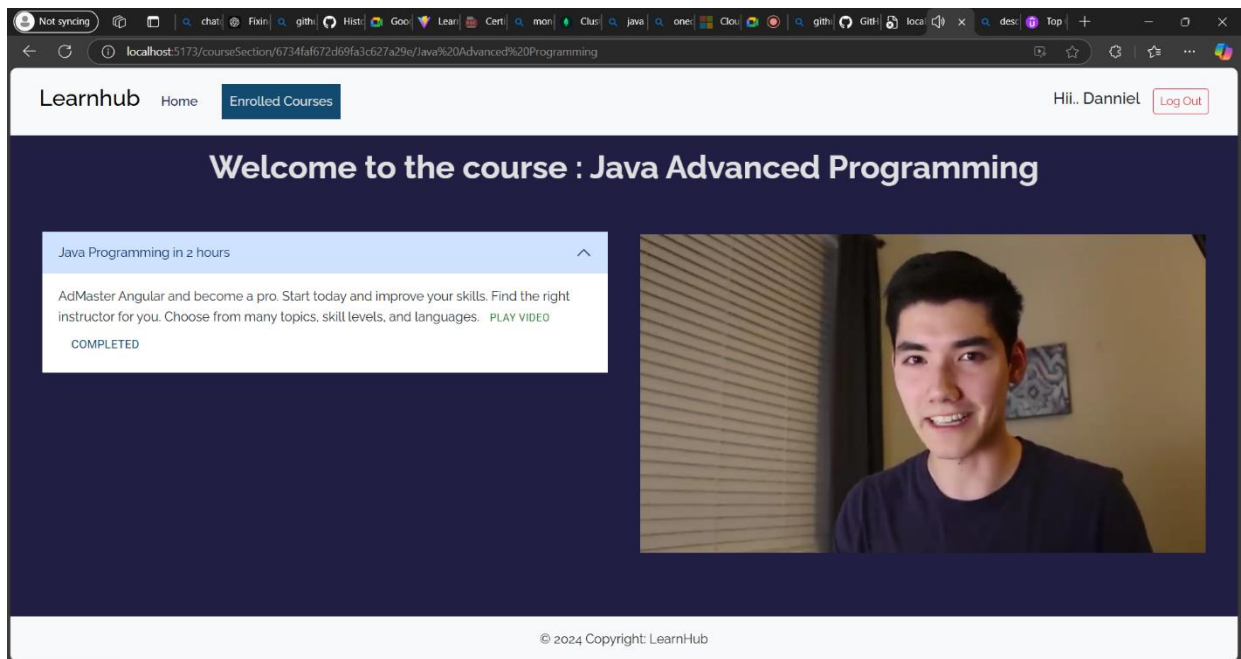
Not syncing | chat | Fixin | githu | Histo | Goo | Lear | Certi | mon | Clus | java | one | Clou | githu | GitH | loca | desc | Top

localhost:5173/courseSection/6734faf672d69fa3c627a29e/Java%20Advanced%20Programming

Learnhub Home Enrolled Courses

Hii.. Danniel Log Out

Welcome to the course : Java Advanced Programming

Java Programming in 2 hours

AdMaster Angular and become a pro. Start today and improve your skills. Find the right instructor for you. Choose from many topics, skill levels, and languages. PLAY VIDEO

COMPLETED

© 2024 Copyright: LearnHub